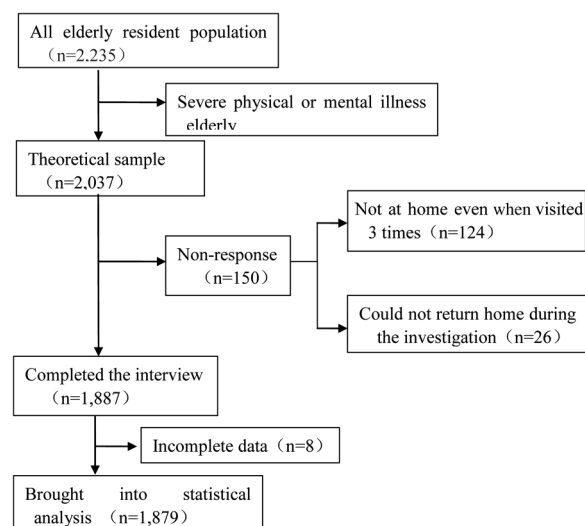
All elderly resident population （n=2.235）

Severe physical or mental illness elderly

Theoretical sample （n=2,037）

Non-response （n=150）

Not at home even when visited 3 times（n=124）

Could not return home during the investigation（n=26）

Completed the interview （n=1,887）

Incomplete data（n=8）

Brought into statistical analysis （n=1,879）